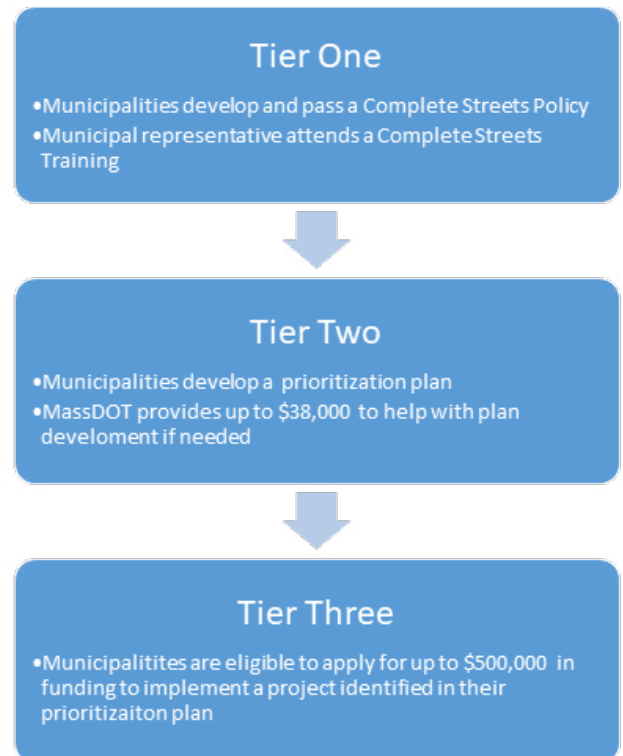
Tier One

•Municipalities develop and pass a Complete Streets Policy
•Municipal representative attends a Complete Streets Training

Tier Two

•Municipalities develop a prioritization plan
•MassDOT provides up to \$38,000 to help with plan develoment if needed

Tier Three

•Municipalitites are eligible to apply for up to \$500,000 in funding to implement a project identified in their prioritizaiton plan